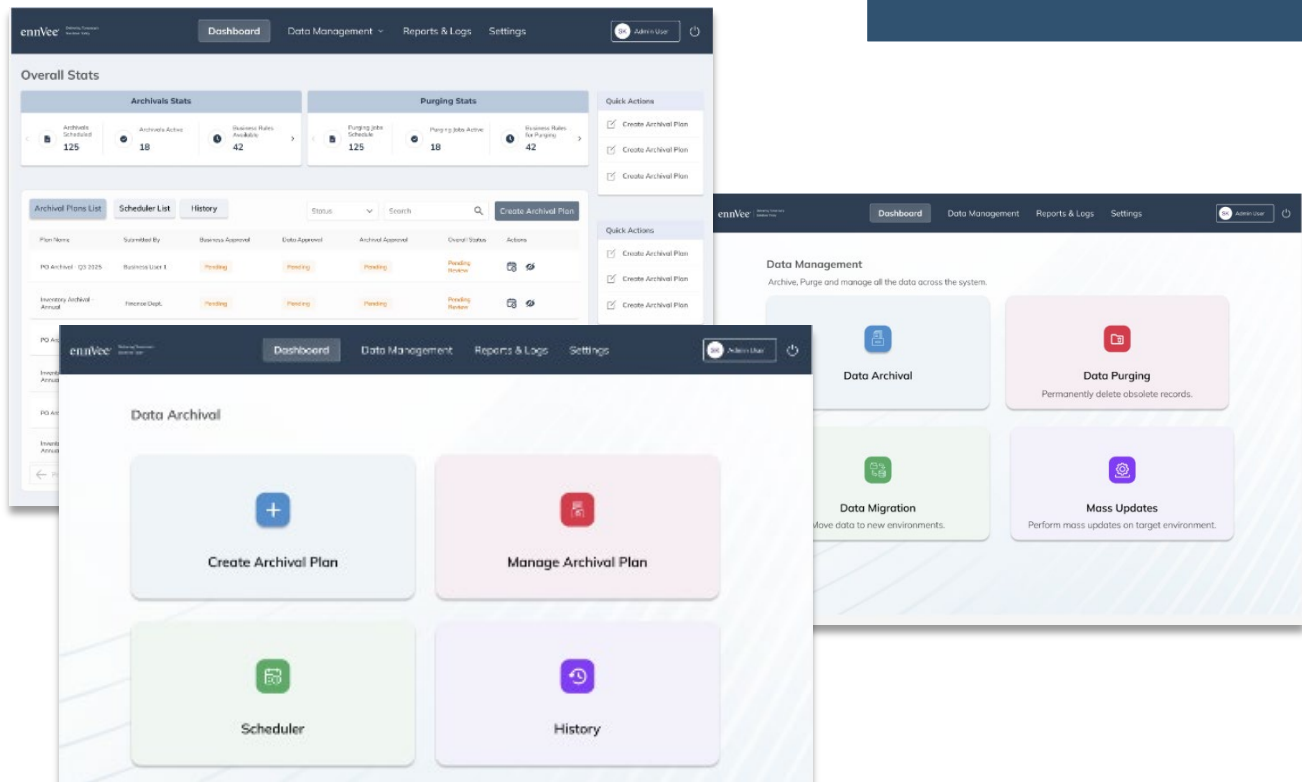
ennVee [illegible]

Dashboard Data Management Reports & Logs Settings

SK Admin User

Overall Stats

Archivals Stats

Archivals Scheduled 125

Archivals Active 18

Business Rules Available 42

Purging Stats

Purging Jobs Schedule 125

Purging Jobs Active 18

Business Rules for Purging 42

Quick Actions

Create Archival Plan

Create Archival Plan

Create Archival Plan

Archival Plans List Scheduler List History

Status Search Create Archival Plan

Quick Actions

Create Archival Plan

Create Archival Plan

Create Archival Plan

| Plan Name | Submitted By | Business Approval | Data Approval | Archival Approval | Overall Status | Actions |
|---|---|---|---|---|---|---|
| PO Archival - Q3 2025 | Business User 1 | Pending | Pending | Pending | Pending Review | |
| Inventory Archival Annual | Finance Dept. | Pending | Pending | Pending | Pending Review | |
| PO Ar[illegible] | | | | | | |
| Invent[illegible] Annua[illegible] | | | | | | |
| PO Ar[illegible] | | | | | | |
| Invent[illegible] Annua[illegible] | | | | | | |

ennVee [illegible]

Dashboard Data Management Reports & Logs Settings

SK Admin User

Data Management

Archive, Purge and manage all the data across the system.

Data Archival

Data Purging

Permanently delete obsolete records.

Data Migration

Move data to new environments.

Mass Updates

Perform mass updates on target environment.

ennVee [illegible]

Dashboard Data Management Reports & Logs Settings

SK Admin User

Data Archival

Create Archival Plan

Manage Archival Plan

Scheduler

History